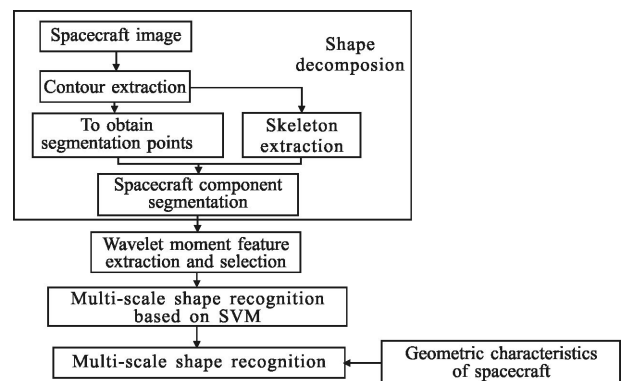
Spacecraft image

Shape decomposition

Contour extraction

To obtain segmentation points

Skeleton extraction

Spacecraft component segmentation

Wavelet moment feature extraction and selection

Multi-scale shape recognition based on SVM

Multi-scale shape recognition

Geometric characteristics of spacecraft